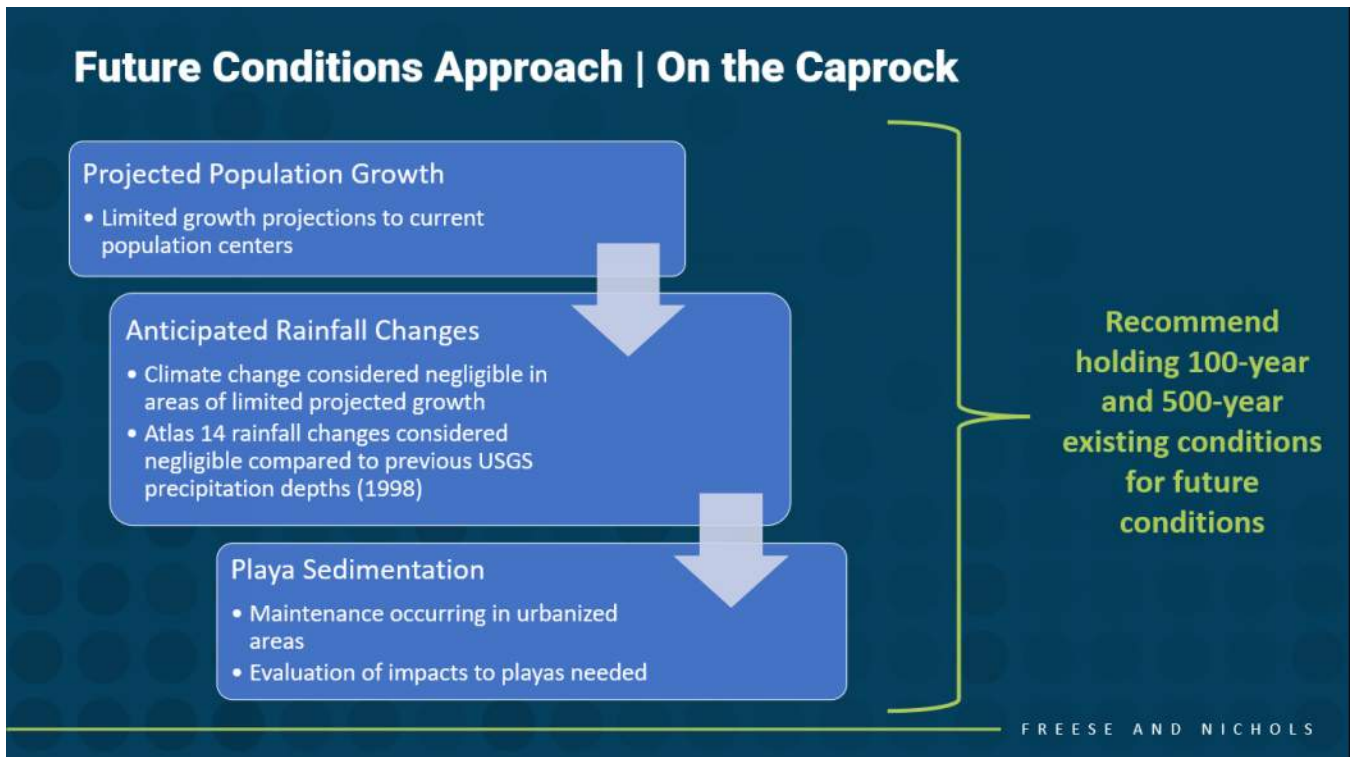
Future Conditions Approach | On the Caprock

Projected Population Growth

• Limited growth projections to current population centers

Anticipated Rainfall Changes

• Climate change considered negligible in areas of limited projected growth
• Atlas 14 rainfall changes considered negligible compared to previous USGS precipitation depths (1998)

Playa Sedimentation

• Maintenance occurring in urbanized areas
• Evaluation of impacts to playas needed

Recommend holding 100-year and 500-year existing conditions for future conditions

FREESE AND NICHOLS